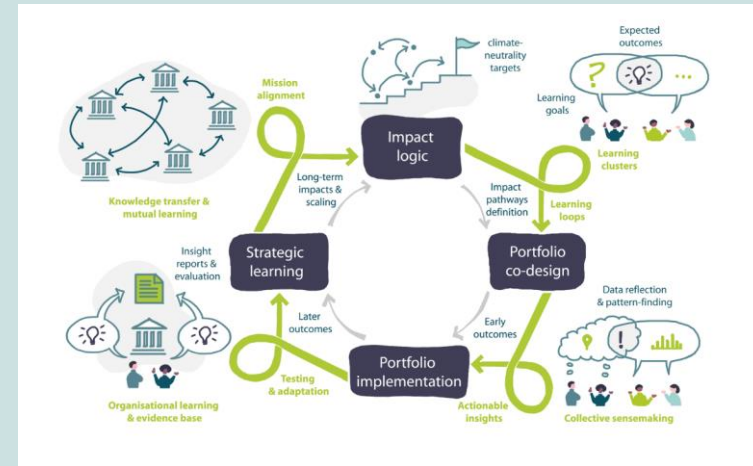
Mission alignment

climate-neutrality targets

Expected outcomes

?

...

Learning goals

Knowledge transfer & mutual learning

Impact logic

Learning clusters

Long-term impacts & scaling

Impact pathways definition

Learning loops

Strategic learning

Portfolio co-design

Insight reports & evaluation

Data reflection & pattern-finding

Later outcomes

Early outcomes

!

Portfolio implementation

Testing & adaptation

Organisational learning & evidence base

Actionable insights

Collective sensemaking